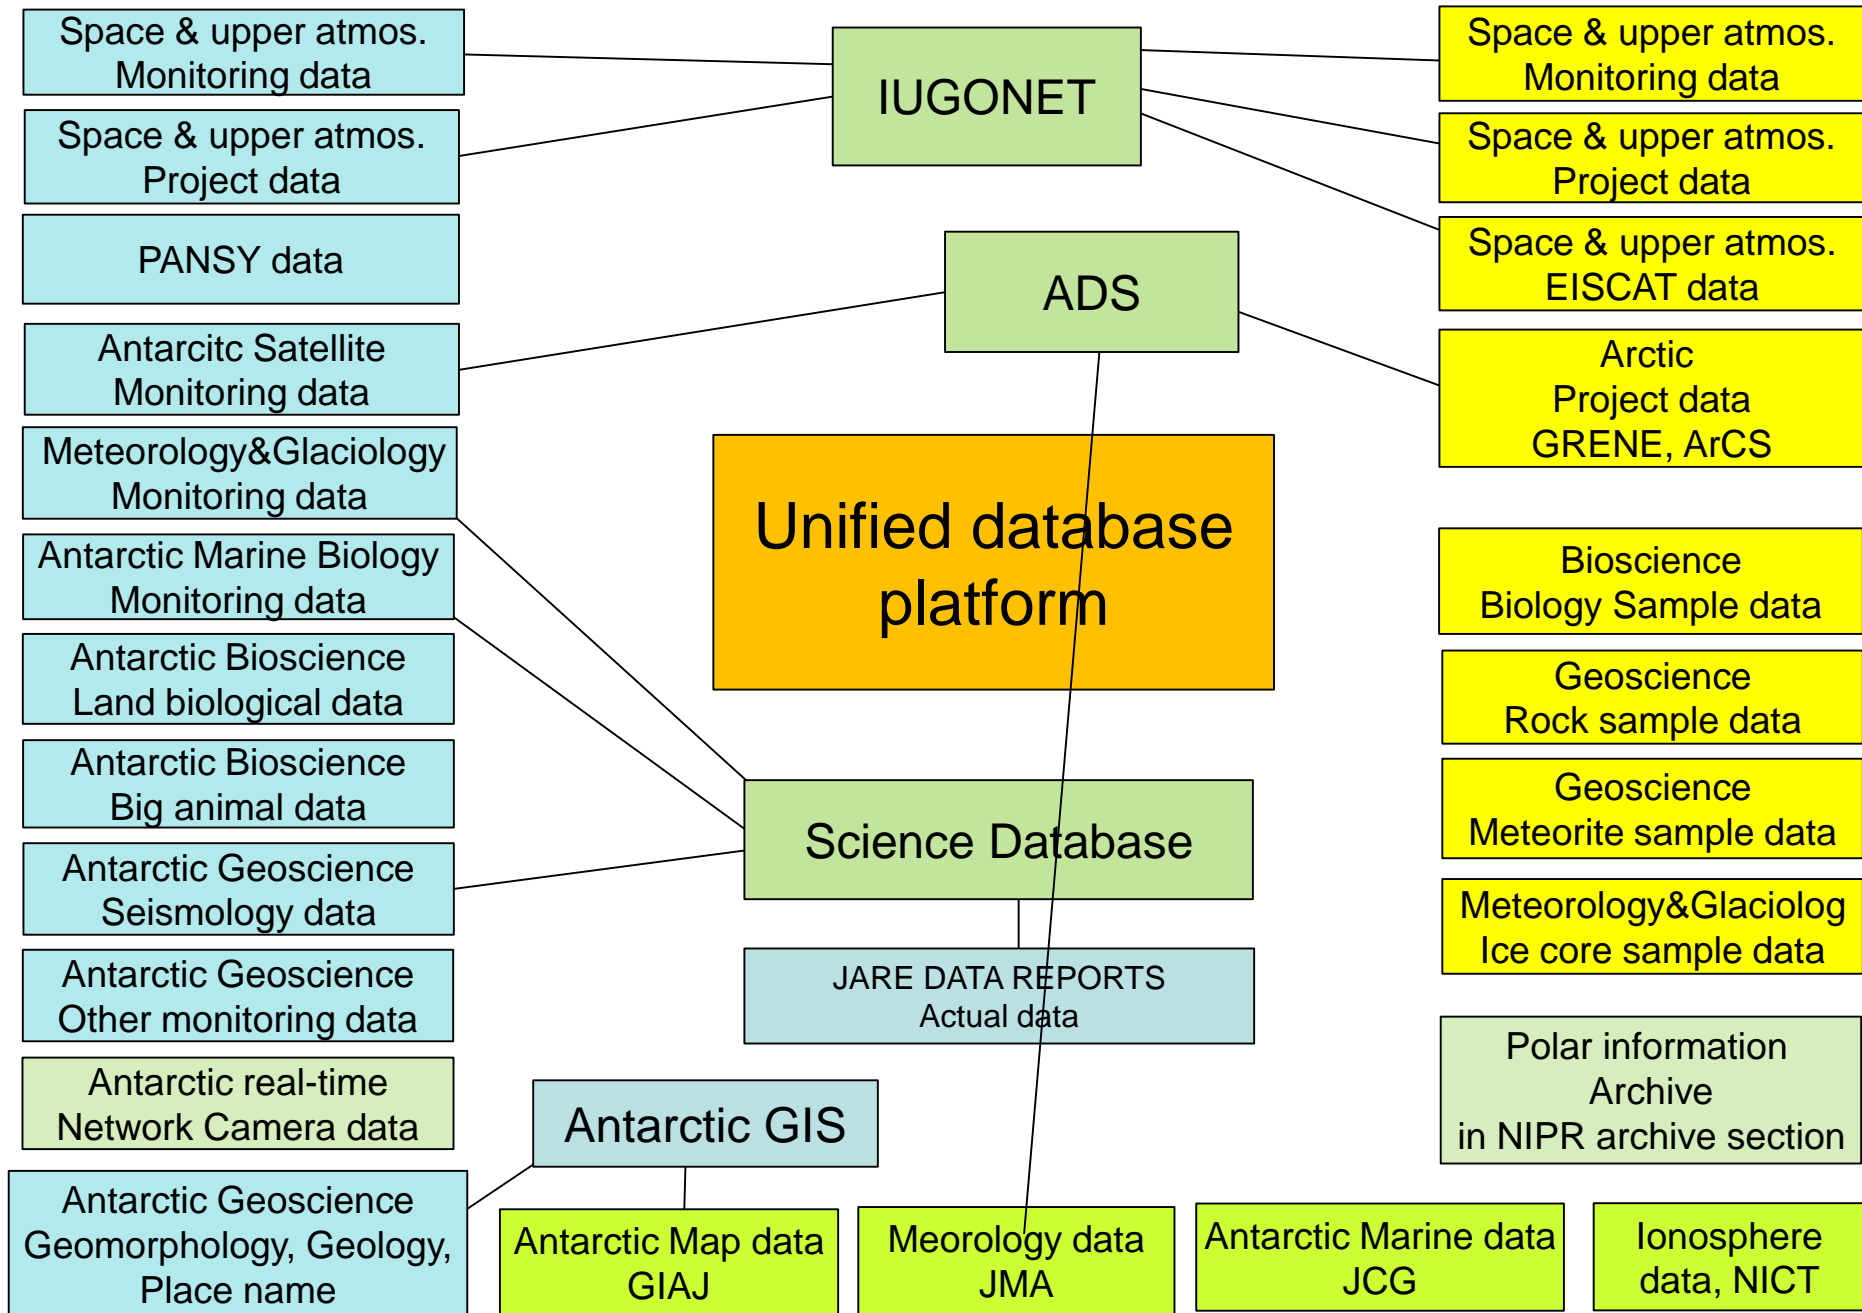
Space & upper atmos. Monitoring data

Space & upper atmos. Project data

PANSY data

Antarcitc Satellite Monitoring data

Meteorology&Glaciology Monitoring data

Antarctic Marine Biology Monitoring data

Antarctic Bioscience Land biological data

Antarctic Bioscience Big animal data

Antarctic Geoscience Seismology data

Antarctic Geoscience Other monitoring data

Antarctic real-time Network Camera data

Antarctic Geoscience Geomorphology, Geology, Place name

IUGONET

ADS

Unified database platform

Science Database

JARE DATA REPORTS Actual data

Antarctic GIS

Antarctic Map data GIAJ

Meorology data JMA

Antarctic Marine data JCG

Ionosphere data, NICT

Space & upper atmos. Monitoring data

Space & upper atmos. Project data

Space & upper atmos. EISCAT data

Arctic Project data GRENE, ArCS

Bioscience Biology Sample data

Geoscience Rock sample data

Geoscience Meteorite sample data

Meteorology&Glaciolog Ice core sample data

Polar information Archive in NIPR archive section